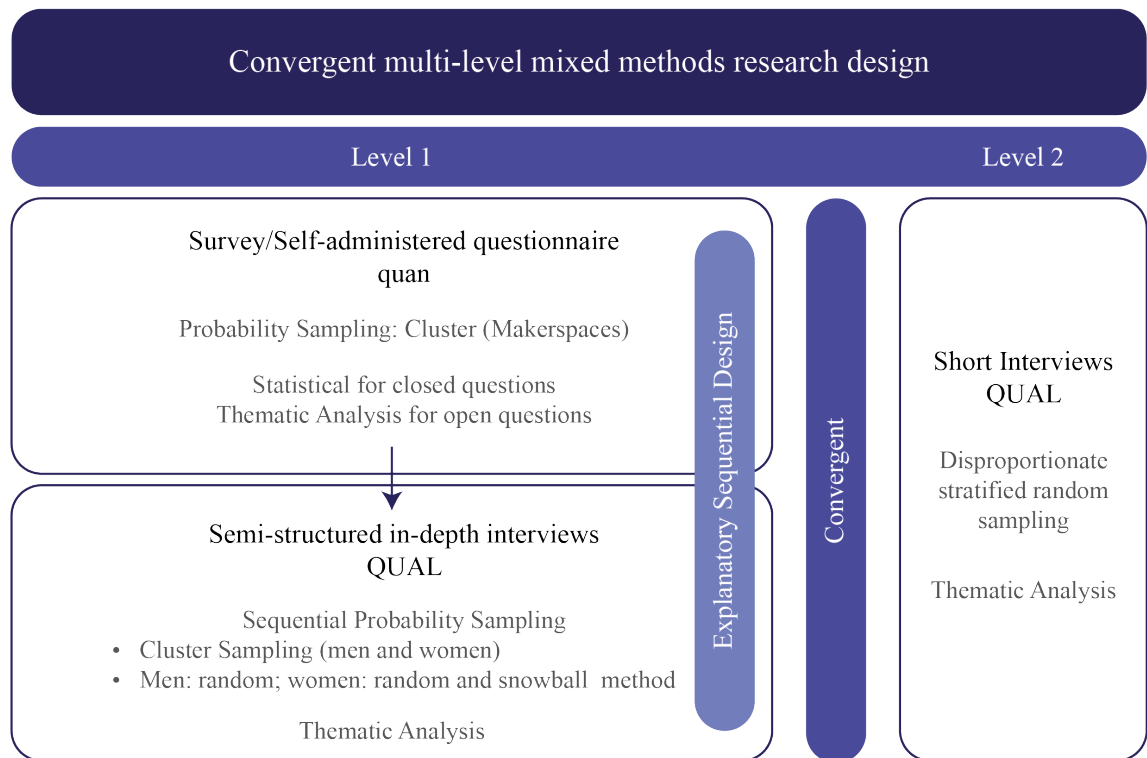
Convergent multi-level mixed methods research design

Level 1

Level 2

Survey/Self-administered questionnaire
quan

Probability Sampling: Cluster (Makerspaces)

Statistical for closed questions
Thematic Analysis for open questions

Semi-structured in-depth interviews
QUAL

Sequential Probability Sampling
• Cluster Sampling (men and women)
• Men: random; women: random and snowball method

Thematic Analysis

Explanatory Sequential Design

Convergent

Short Interviews
QUAL

Disproportionate stratified random sampling

Thematic Analysis